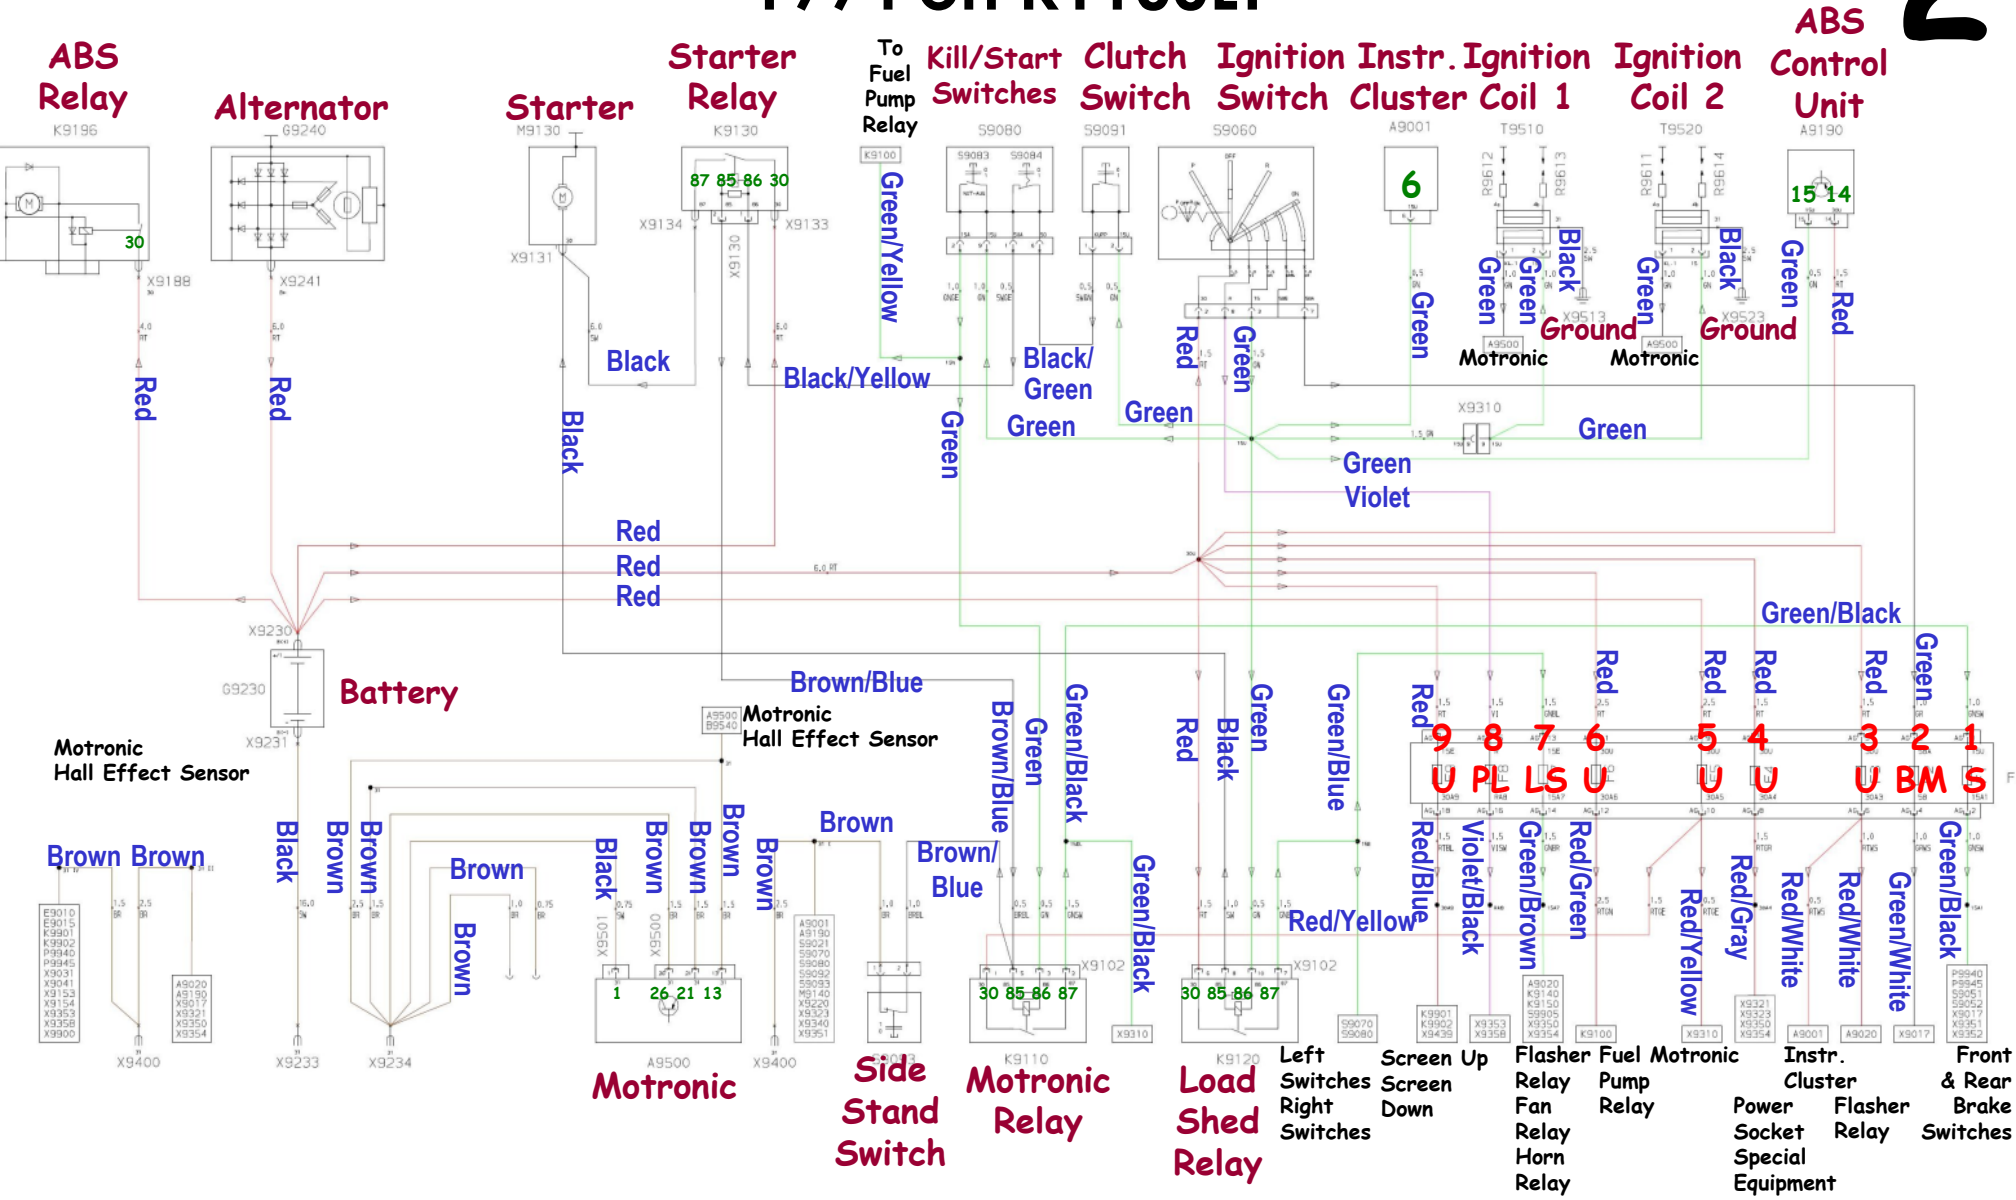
ABS Relay
K9196
30
X9188
Red

Alternator
G9240
X9241
Red

Starter
M9130
X9131
Black

Starter Relay
K9130
87 85 86 30
X9134
X9133
Black
Black/Yellow

To Fuel Pump Relay
K9100
Green/Yellow

Kill/Start Switches
S9080
S9083 S9084

Clutch Switch
S9091

Black/Green
Green
Green

Ignition Switch
S9060
Red
Green
Green

Instr. Cluster
A9001
6
Green

Ignition Coil 1
T9510
R9612 R9613
Green Green Black
X9513
Ground
A9500
Motronic

Ignition Coil 2
T9520
R9611 R9614
Green Black
X9523
Ground
A9500
Motronic

ABS Control Unit
A9190
15 14
Green Red

X9310
Green
Green
Violet

Red
Red
Red
6,0 RT

X9230
G9230
Battery
X9231

Brown/Blue
A9500 B9540
Motronic Hall Effect Sensor

Motronic Hall Effect Sensor

Green/Black

Brown Brown
Black
Brown
Brown
Brown
Brown
Black
Brown
Brown
Brown
Brown
Brown
Brown/ Blue
Brown/Blue
Green
Green/Black
Red
Black
Green
Green/Blue
Green/Black

Red
Red
Red
Red
Red
Green

9 8 7 6 5 4 3 2 1
U PL LS U U U U BM S

Red/Blue
Violet/Black
Green/Brown
Red/Green
Red/Yellow
Red/Gray
Red/White
Red/White
Green/White
Green/Black
Red/Yellow

X9400
X9233
X9234
1 26 21 13
A9500
Motronic
X9400
S9093
Side Stand Switch
30 85 86 87
X9102
K9110
Motronic Relay
X9310
30 85 86 87
X9102
K9120
Load Shed Relay

Left Switches Right Switches
Screen Up Screen Down
Flasher Relay Fan Relay Horn Relay
Fuel Pump Relay
Motronic
Instr. Cluster
Power Socket Special Equipment
Flasher Relay
Front & Rear Brake Switches